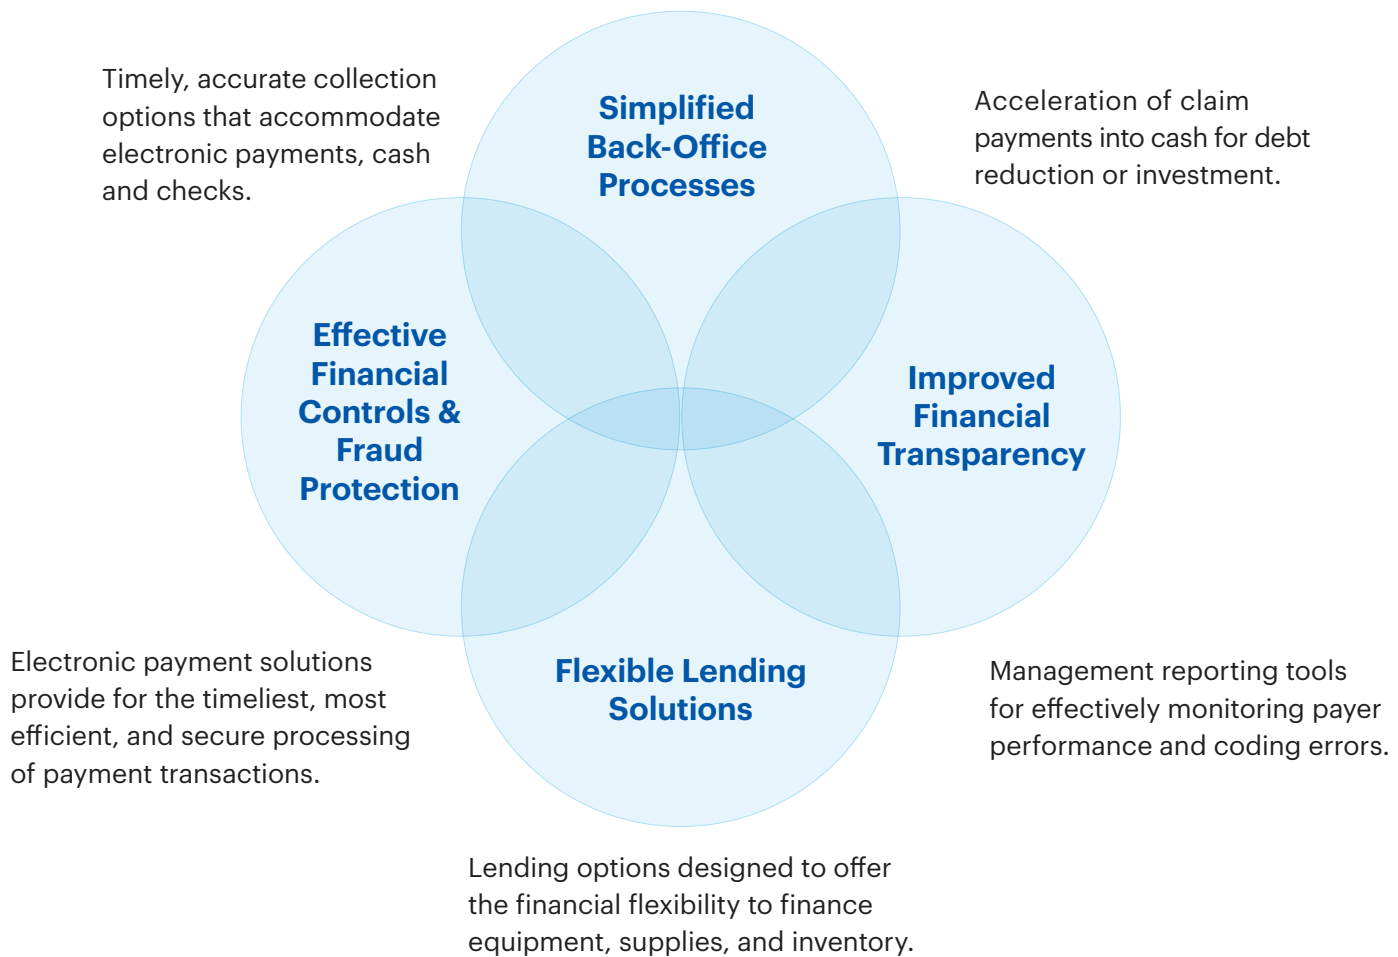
Timely, accurate collection options that accommodate electronic payments, cash and checks.

Simplified Back-Office Processes

Acceleration of claim payments into cash for debt reduction or investment.

Effective Financial Controls & Fraud Protection

Improved Financial Transparency

Electronic payment solutions provide for the timeliest, most efficient, and secure processing of payment transactions.

Flexible Lending Solutions

Management reporting tools for effectively monitoring payer performance and coding errors.

Lending options designed to offer the financial flexibility to finance equipment, supplies, and inventory.